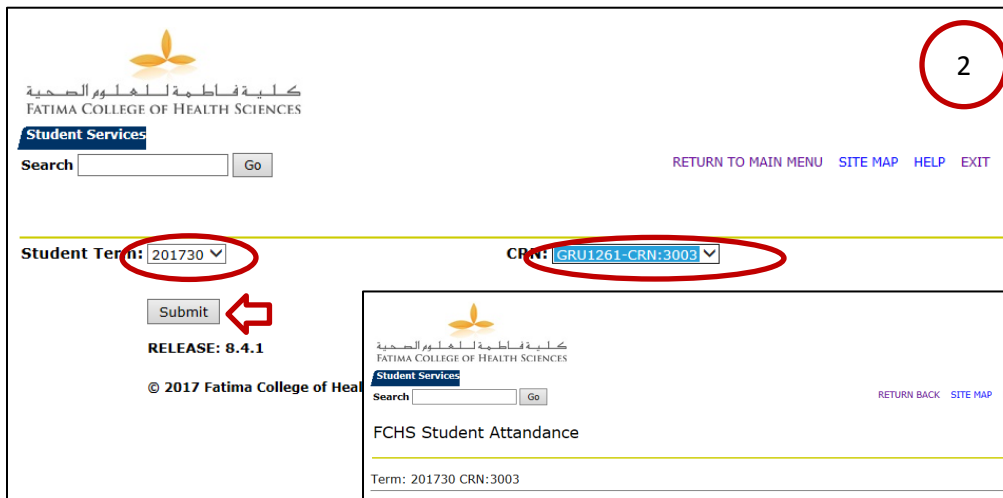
كلية فاطمة للعلوم الصحية
FATIMA COLLEGE OF HEALTH SCIENCES

2

Student Services

Search Go

RETURN TO MAIN MENU SITE MAP HELP EXIT

Student Term: 201730

CRN: GRU1261-CRN:3003

Submit

RELEASE: 8.4.1

© 2017 Fatima College of Heal

كلية فاطمة للعلوم الصحية
FATIMA COLLEGE OF HEALTH SCIENCES

Student Services

Search Go

RETURN BACK SITE MAP

FCHS Student Attandance

Term: 201730 CRN:3003